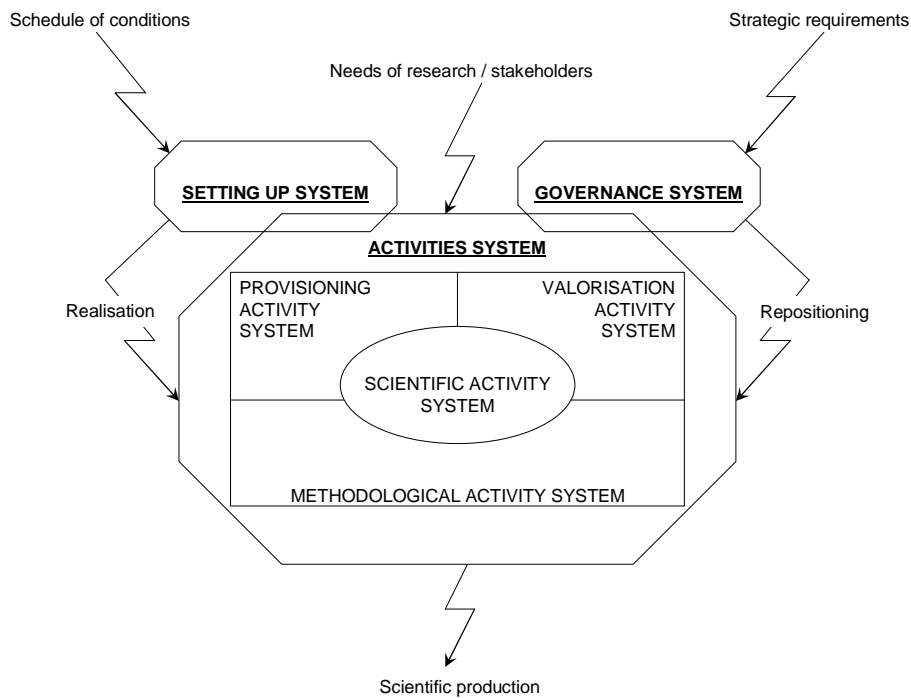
Schedule of conditions

Strategic requirements

Needs of research / stakeholders

SETTING UP SYSTEM

GOVERNANCE SYSTEM

ACTIVITIES SYSTEM

PROVISIONING ACTIVITY SYSTEM

VALORISATION ACTIVITY SYSTEM

Realisation

Repositioning

SCIENTIFIC ACTIVITY SYSTEM

METHODOLOGICAL ACTIVITY SYSTEM

Scientific production